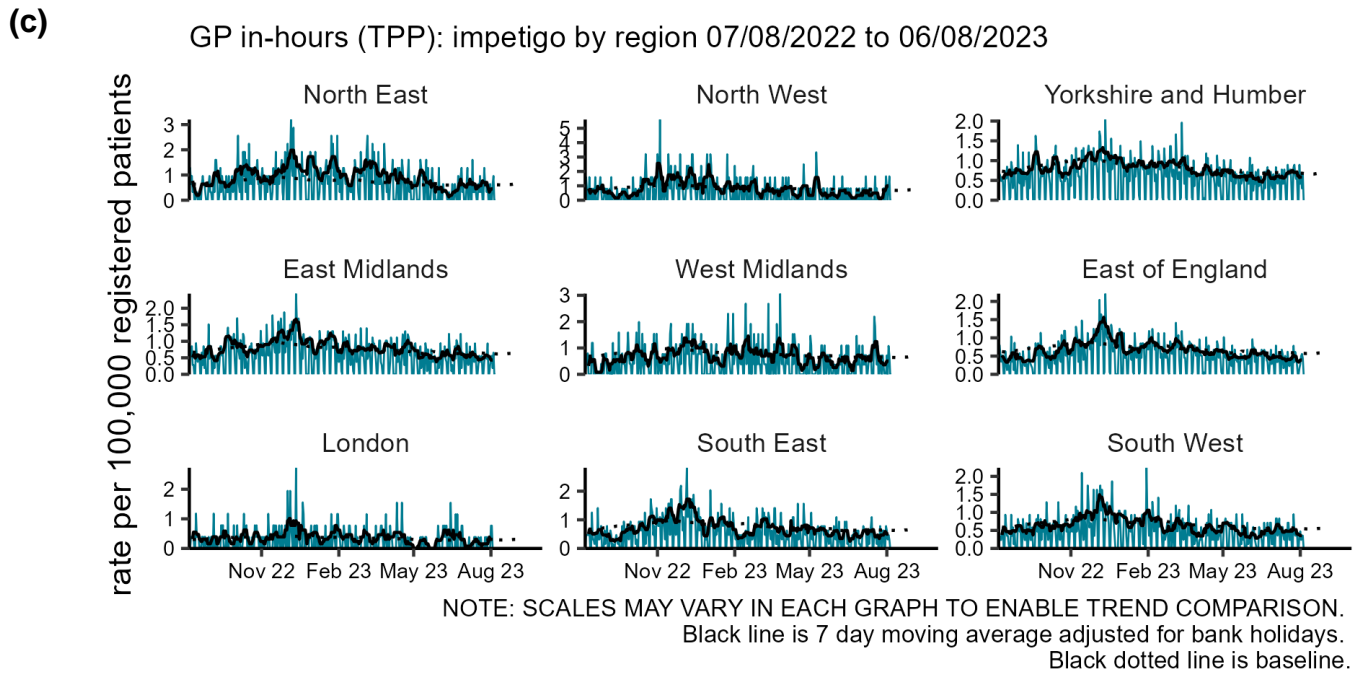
(c)

GP in-hours (TPP): impetigo by region 07/08/2022 to 06/08/2023

rate per 100,000 registered patients

North East
3
2
1
0

North West
5
4
3
2
1
0

Yorkshire and Humber
2.0
1.5
1.0
0.5
0.0

East Midlands
2.0
1.5
1.0
0.5
0.0

West Midlands
3
2
1
0

East of England
2.0
1.5
1.0
0.5
0.0

London
2
1
0

South East
2
1
0

South West
2.0
1.5
1.0
0.5
0.0

Nov 22 Feb 23 May 23 Aug 23
Nov 22 Feb 23 May 23 Aug 23
Nov 22 Feb 23 May 23 Aug 23

NOTE: SCALES MAY VARY IN EACH GRAPH TO ENABLE TREND COMPARISON.
Black line is 7 day moving average adjusted for bank holidays.
Black dotted line is baseline.